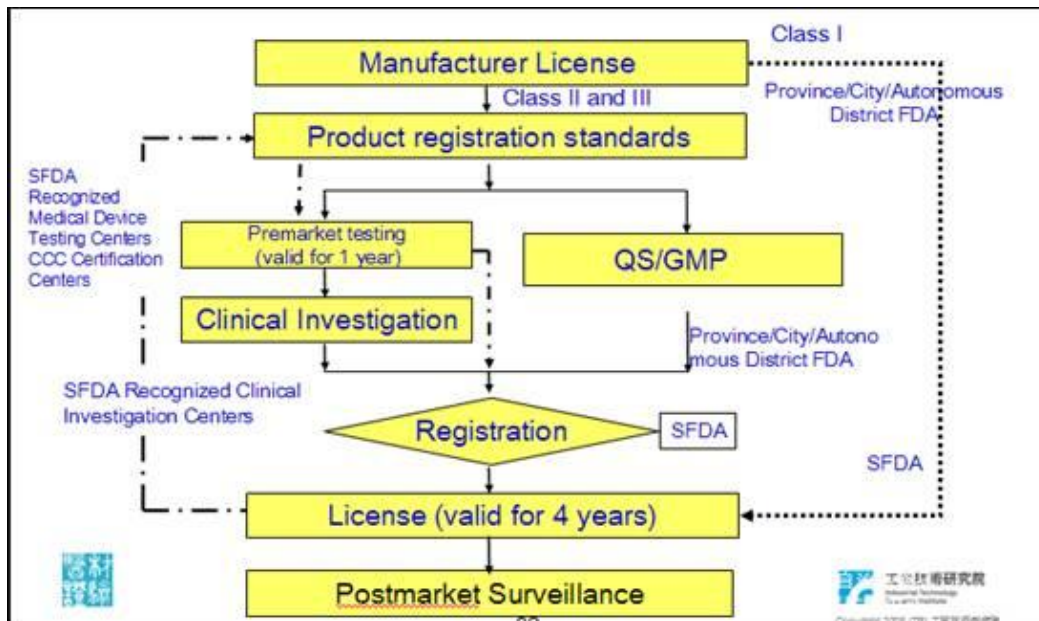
Class I

Manufacturer License

Class II and III

Province/City/Autonomous District FDA

Product registration standards

SFDA Recognized Medical Device Testing Centers CCC Certification Centers

Premarket testing (valid for 1 year)

QS/GMP

Clinical Investigation

Province/City/Autonomous District FDA

SFDA Recognized Clinical Investigation Centers

Registration

SFDA

SFDA

License (valid for 4 years)

Postmarket Surveillance

工業技術研究院

Industrial Technology Research Institute

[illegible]